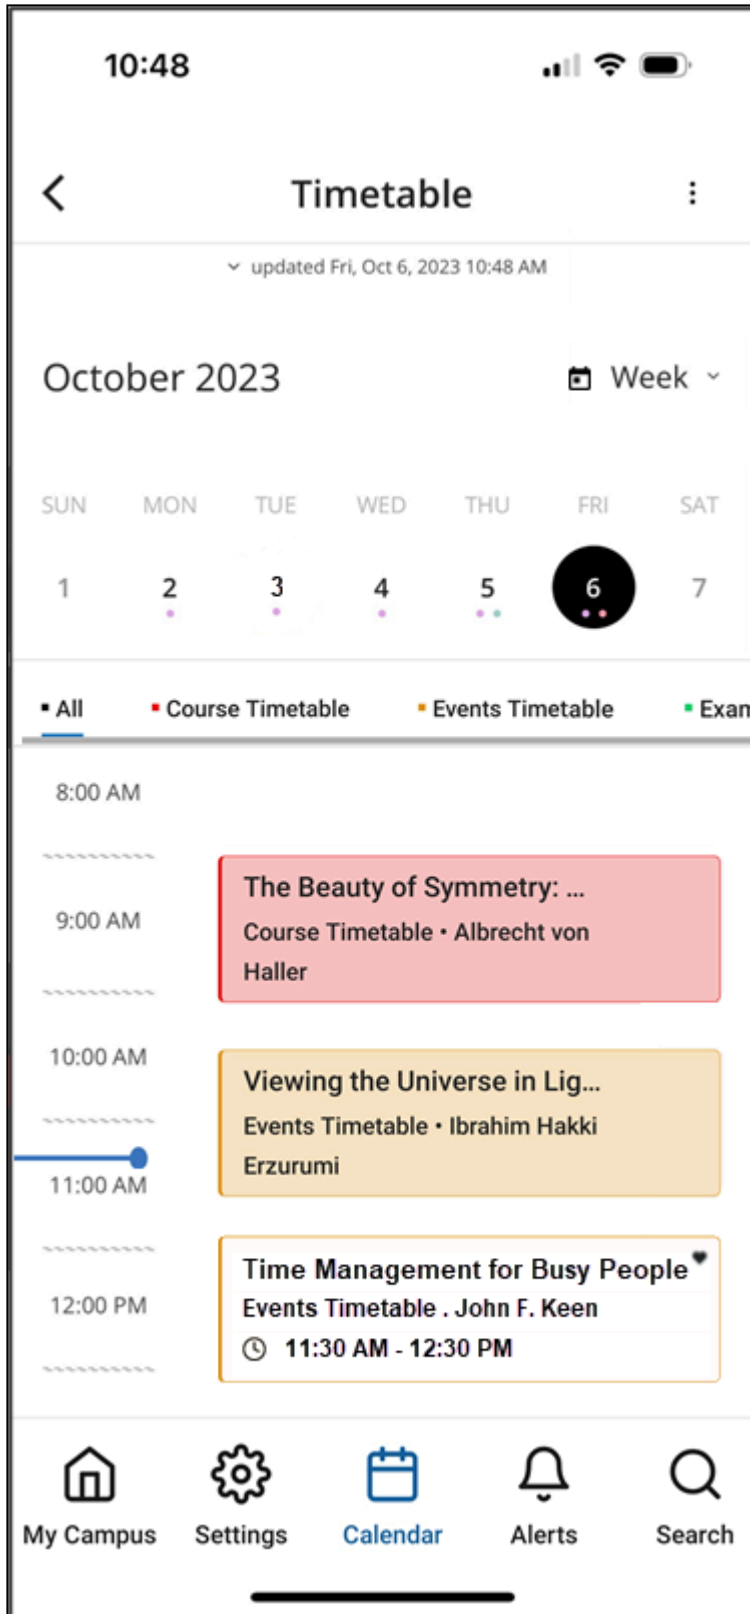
10:48

Timetable

updated Fri, Oct 6, 2023 10:48 AM

October 2023

Week

| SUN | MON | TUE | WED | THU | FRI | SAT |
|---|---|---|---|---|---|---|
| 1 | 2 | 3 | 4 | 5 | 6 | 7 |

All
Course Timetable
Events Timetable
Exan

8:00 AM
9:00 AM
10:00 AM
11:00 AM
12:00 PM

The Beauty of Symmetry: ...
Course Timetable • Albrecht von Haller

Viewing the Universe in Lig...
Events Timetable • Ibrahim Hakki Erzurumi

Time Management for Busy People
Events Timetable . John F. Keen
11:30 AM - 12:30 PM

My Campus
Settings
Calendar
Alerts
Search